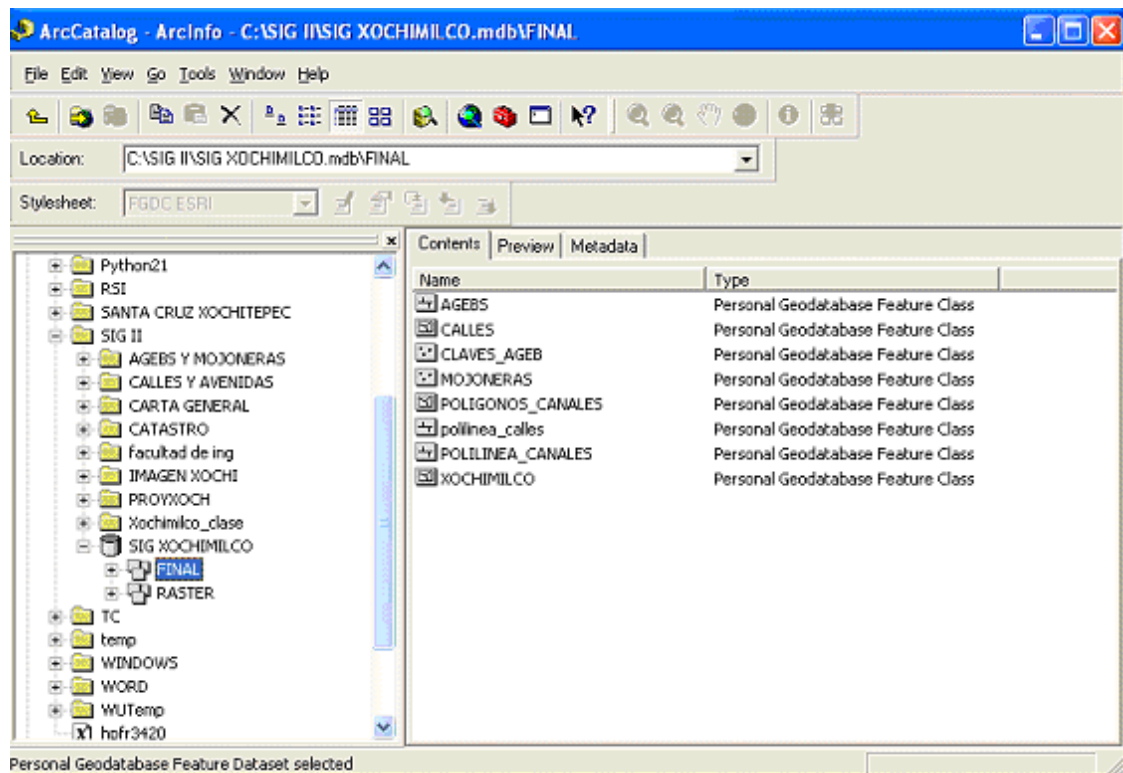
ArcCatalog - ArcInfo - C:\SIG II\SIG XOCHIMILCO.mdb\FINAL

File Edit View Go Tools Window Help

Location: C:\SIG II\SIG XOCHIMILCO.mdb\FINAL

Stylesheet: FGDC ESRI

Python21
RSI
SANTA CRUZ XOCHITEPEC
SIG II
AGEBS Y MOJONERAS
CALLES Y AVENIDAS
CARTA GENERAL
CATASTRO
facultad de ing
IMAGEN XOCHI
PROYXOCH
Xochimilco_clase
SIG XOCHIMILCO
FINAL
RASTER
TC
temp
WINDOWS
WORD
WUTemp
hpfr3420

Contents | Preview | Metadata

| Name | Type |
|---|---|
| AGEBS | Personal Geodatabase Feature Class |
| CALLES | Personal Geodatabase Feature Class |
| CLAVES_AGEB | Personal Geodatabase Feature Class |
| MOJONERAS | Personal Geodatabase Feature Class |
| POLIGONOS_CANALES | Personal Geodatabase Feature Class |
| polilinea_calles | Personal Geodatabase Feature Class |
| POLILINEA_CANALES | Personal Geodatabase Feature Class |
| XOCHIMILCO | Personal Geodatabase Feature Class |

Personal Geodatabase Feature Dataset selected